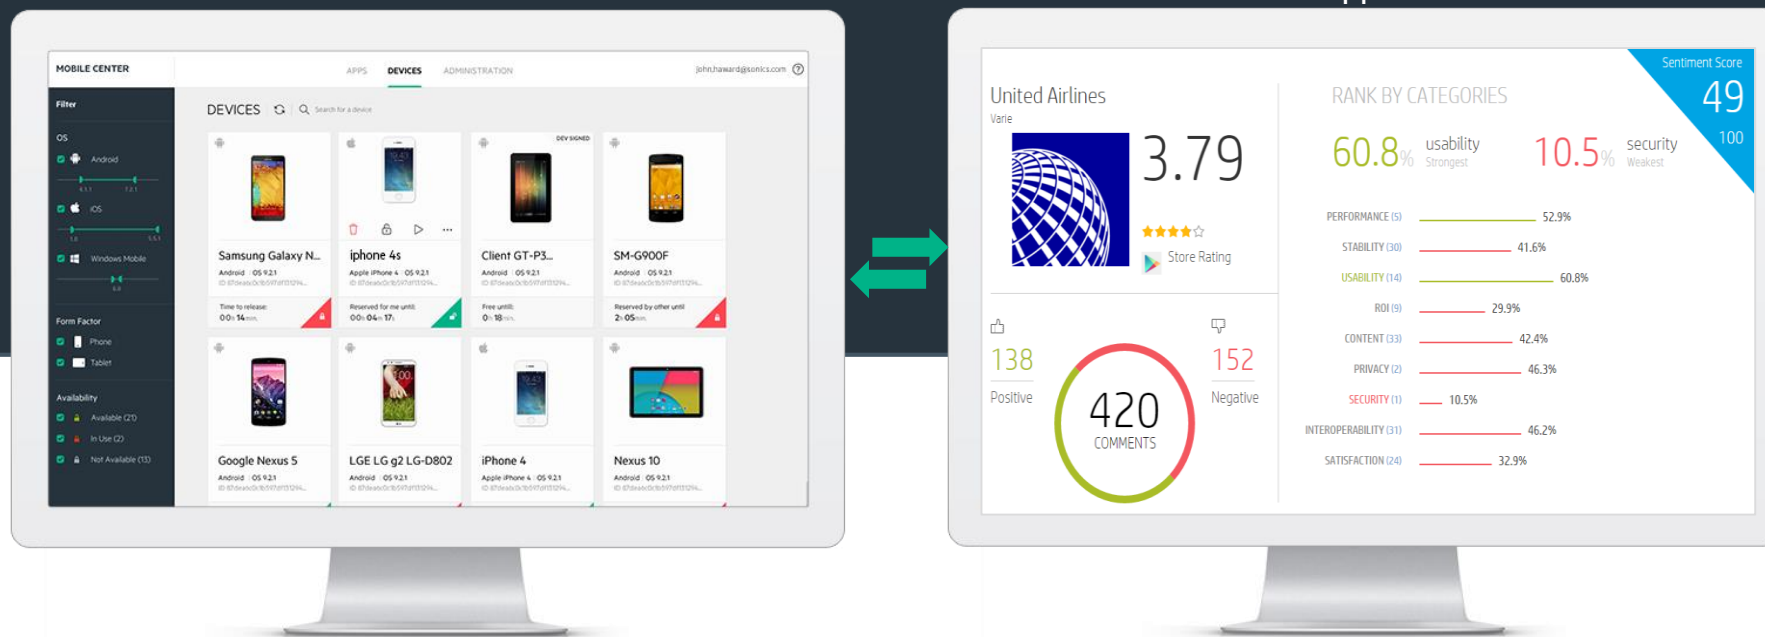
MOBILE CENTER

APPS DEVICES ADMINISTRATION

john.haward@sonics.com

Filter

OS

Android

iOS

Windows Mobile

Form Factor

Phone

Tablet

Availability

Available (21)

In Use (2)

Not Available (13)

DEVICES

Search for a device

Samsung Galaxy N...

Android | OS 9.2.1

Time to release:

00h 14m

iphone 4s

Apple iPhone 4 | OS 9.2.1

Reserved for me until:

00h 04m 17s

DEV SIGNED

Client GT-P3...

Android | OS 9.2.1

Free until:

0h 18m

SM-G900F

Android | OS 9.2.1

Reserved by other until

2h 05m

Google Nexus 5

Android | OS 9.2.1

LGE LG g2 LG-D802

Android | OS 9.2.1

iPhone 4

Apple iPhone 4 | OS 9.2.1

Nexus 10

Android | OS 9.2.1

United Airlines

Varie

3.79

Store Rating

138

Positive

420

COMMENTS

152

Negative

RANK BY CATEGORIES

60.8% usability Strongest

10.5% security Weakest

Sentiment Score

49

100

PERFORMANCE (5) 52.9%

STABILITY (30) 41.6%

USABILITY (14) 60.8%

ROI (9) 29.9%

CONTENT (33) 42.4%

PRIVACY (2) 46.3%

SECURITY (1) 10.5%

INTEROPERABILITY (31) 46.2%

SATISFACTION (24) 32.9%